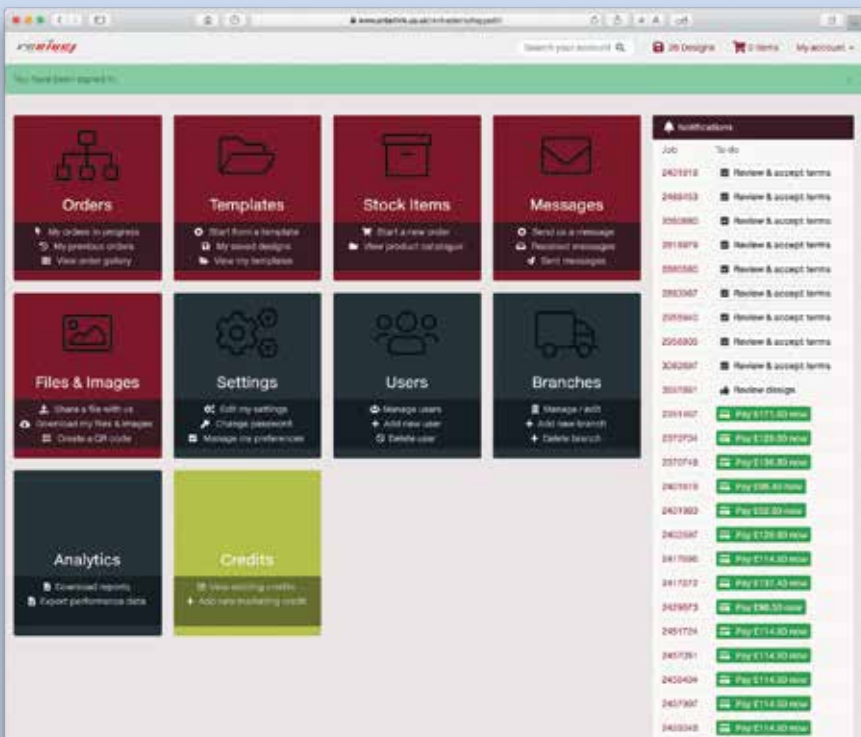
www.printerlink.co.uk/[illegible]

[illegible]

Search your account

26 Designs

0 items

My account

You have been signed in.

Orders

My orders in progress

My previous orders

View order gallery

Templates

Start from a template

My saved designs

View my templates

Stock Items

Start a new order

View product catalogue

Messages

Send us a message

Received messages

Sent messages

Files & Images

Share a file with us

Download my files & images

Create a QR code

Settings

Edit my settings

Change password

Manage my preferences

Users

Manage users

Add new user

Delete user

Branches

Manage / edit

Add new branch

Delete branch

Analytics

Download reports

Export performance data

Credits

View existing credits

Add new marketing credit

Notifications

| Job | To do |
|---|---|
| 2401913 | Review & accept terms |
| 2469153 | Review & accept terms |
| 2050890 | Review & accept terms |
| 2818979 | Review & accept terms |
| 2550580 | Review & accept terms |
| 2553567 | Review & accept terms |
| 2055640 | Review & accept terms |
| 2056930 | Review & accept terms |
| 3062597 | Review & accept terms |
| 3037661 | Review design |
| 2351467 | Pay £171.60 now |
| 2372734 | Pay £129.00 now |
| 2370748 | Pay £136.80 now |
| 2401619 | Pay £95.40 now |
| 2421363 | Pay £52.20 now |
| 2422597 | Pay £129.60 now |
| 2417596 | Pay £114.30 now |
| 2417372 | Pay £197.40 now |
| 2429873 | Pay £96.30 now |
| 2451724 | Pay £114.30 now |
| 2457351 | Pay £114.30 now |
| 2402404 | Pay £114.30 now |
| 2407397 | Pay £114.30 now |
| 2403048 | Pay £114.30 now |